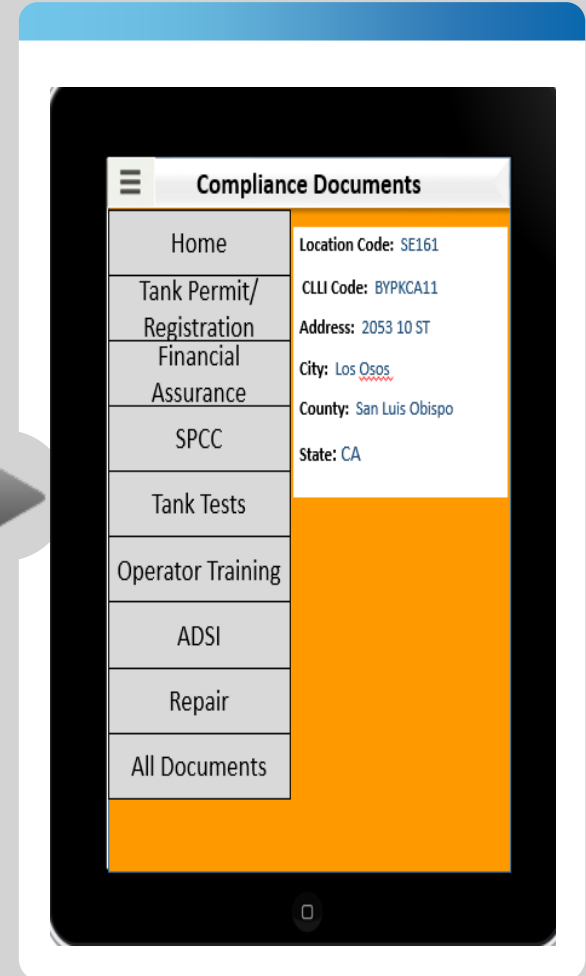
Compliance Documents

Home

Tank Permit/ Registration

Financial Assurance

SPCC

Tank Tests

Operator Training

ADSI

Repair

All Documents

Location Code: SE161

CLLI Code: BYPKCA11

Address: 2053 10 ST

City: Los Osos

County: San Luis Obispo

State: CA